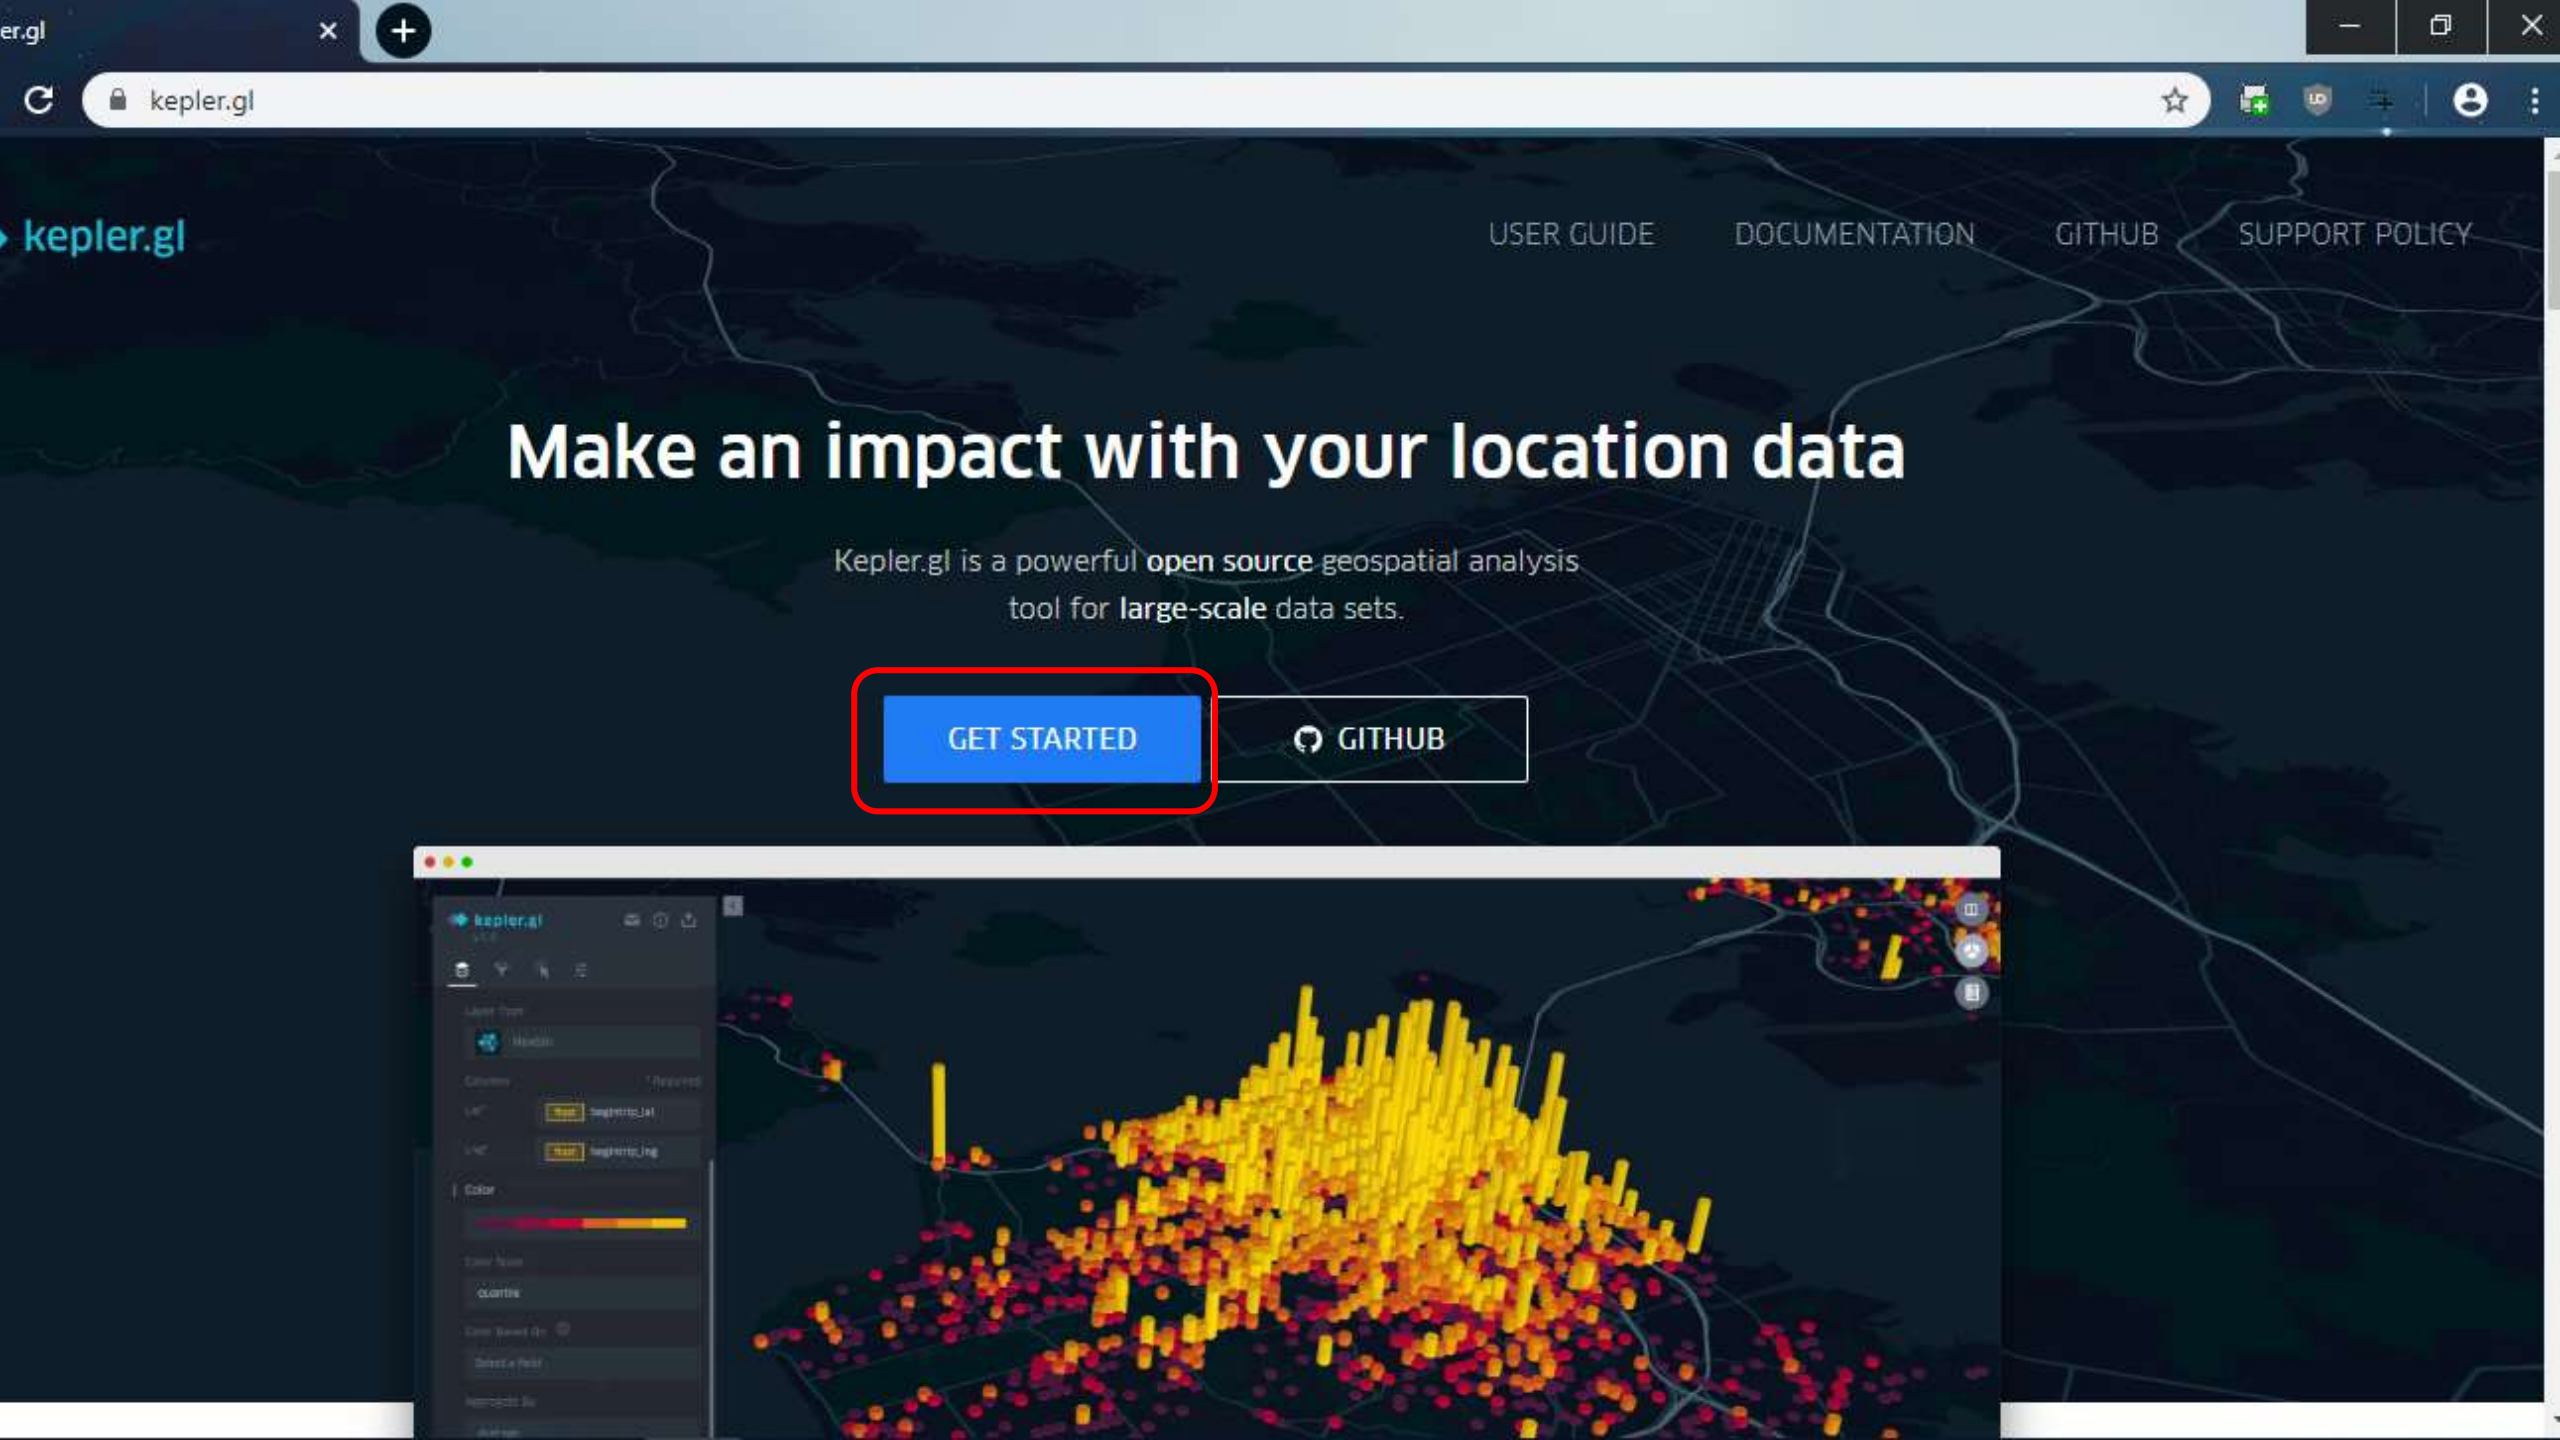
er.gl

kepler.gl

kepler.gl

USER GUIDE DOCUMENTATION GITHUB SUPPORT POLICY

Make an impact with your location data

Kepler.gl is a powerful open source geospatial analysis tool for large-scale data sets.

GET STARTED

GITHUB

kepler.gl

Color

quantile